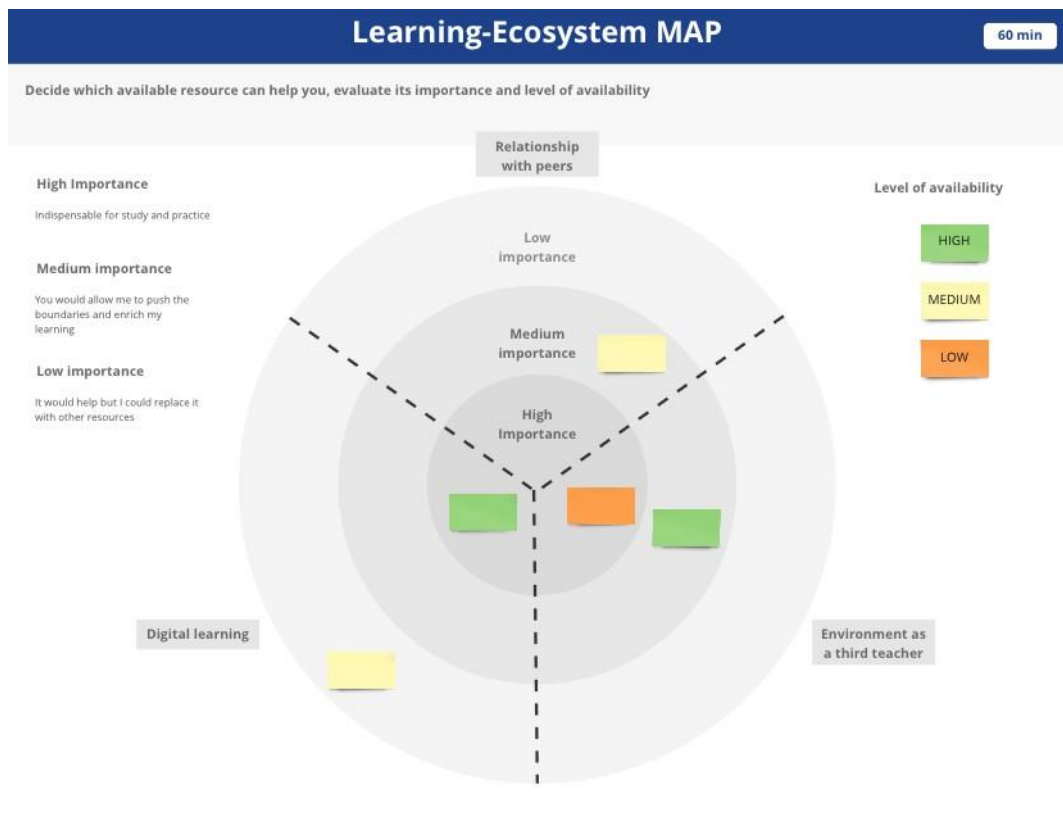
Learning-Ecosystem MAP

60 min

Decide which available resource can help you, evaluate its importance and level of availability

Relationship with peers

High Importance

Indispensable for study and practice

Medium importance

You would allow me to push the boundaries and enrich my learning

Low importance

It would help but I could replace it with other resources

Level of availability

HIGH

MEDIUM

LOW

Low importance

Medium importance

High Importance

Digital learning

Environment as a third teacher